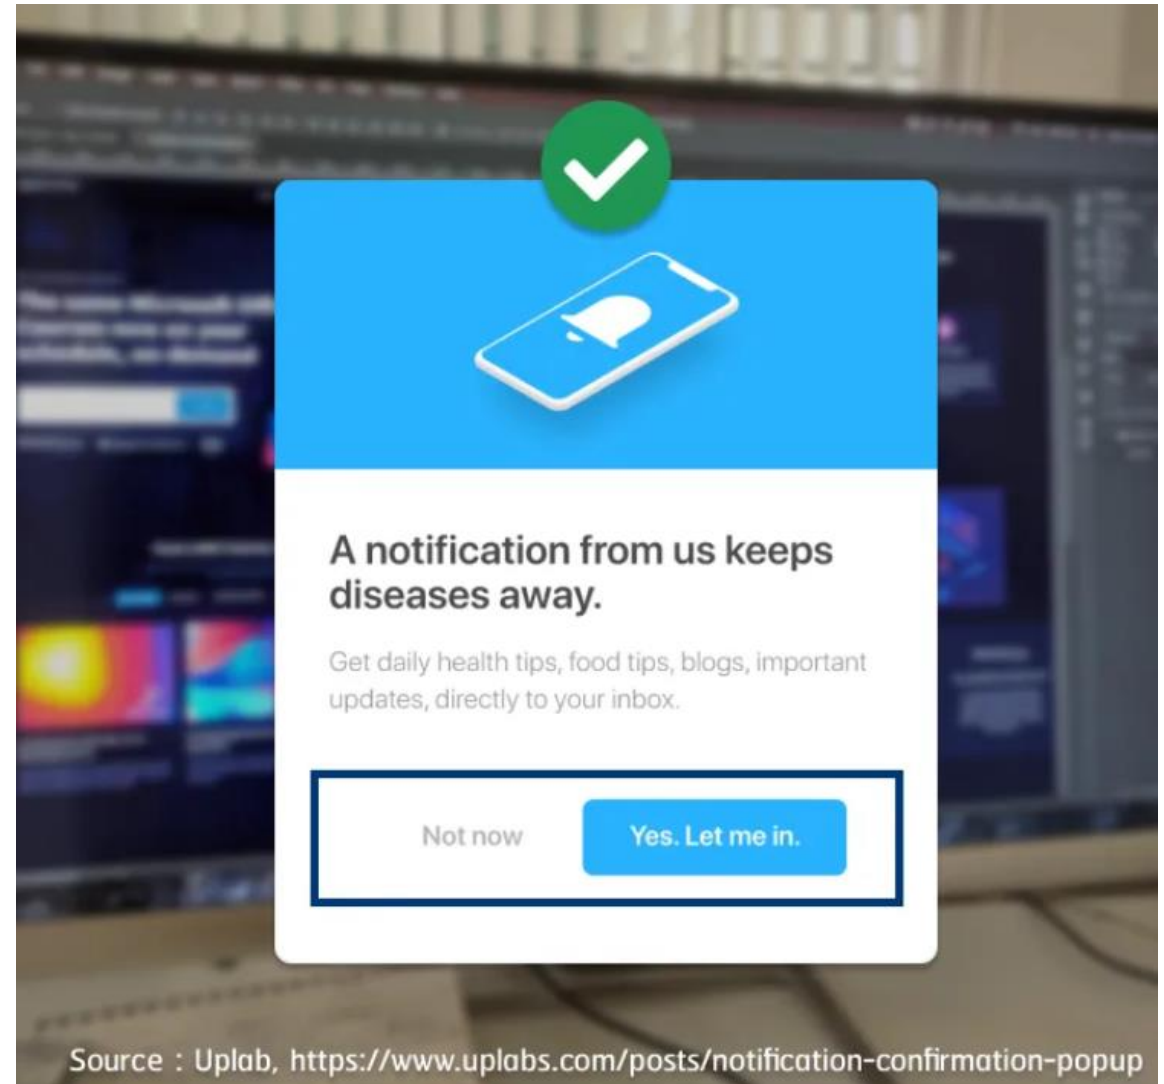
A notification from us keeps diseases away.

Get daily health tips, food tips, blogs, important updates, directly to your inbox.

Not now

Yes. Let me in.

Source : Uplab, https://www.uplabs.com/posts/notification-confirmation-popup